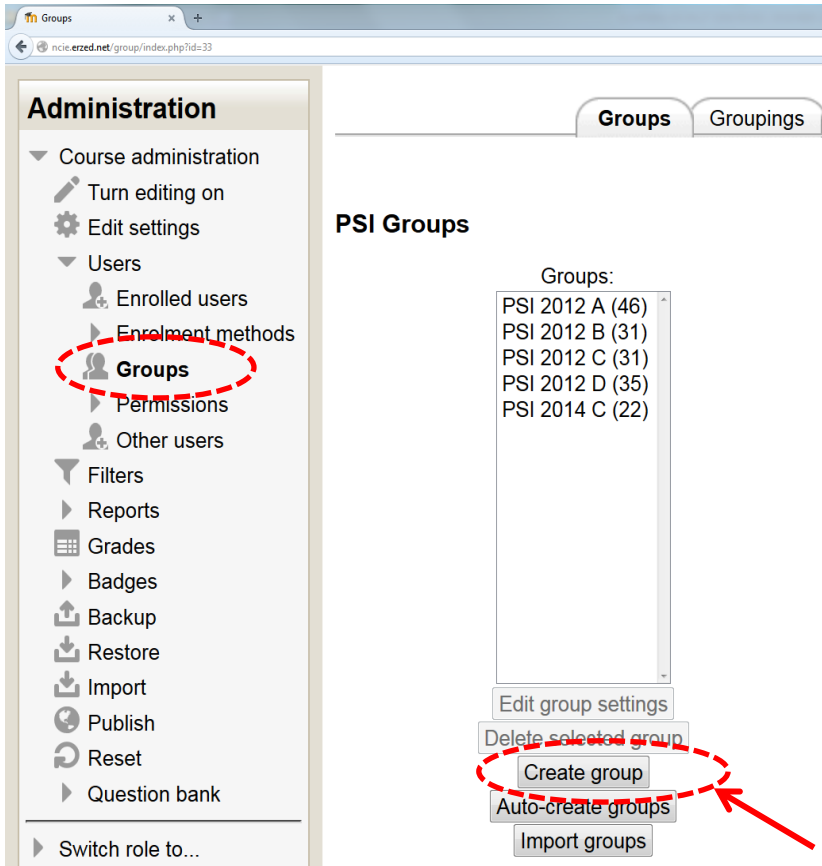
Groups
ncie.erzed.net/group/index.php?id=33

Administration
Course administration
Turn editing on
Edit settings
Users
Enrolled users
Enrolment methods
Groups
Permissions
Other users
Filters
Reports
Grades
Badges
Backup
Restore
Import
Publish
Reset
Question bank
Switch role to...

Groups
Groupings

PSI Groups

Groups:
PSI 2012 A (46)
PSI 2012 B (31)
PSI 2012 C (31)
PSI 2012 D (35)
PSI 2014 C (22)

Edit group settings
Delete selected group
Create group
Auto-create groups
Import groups